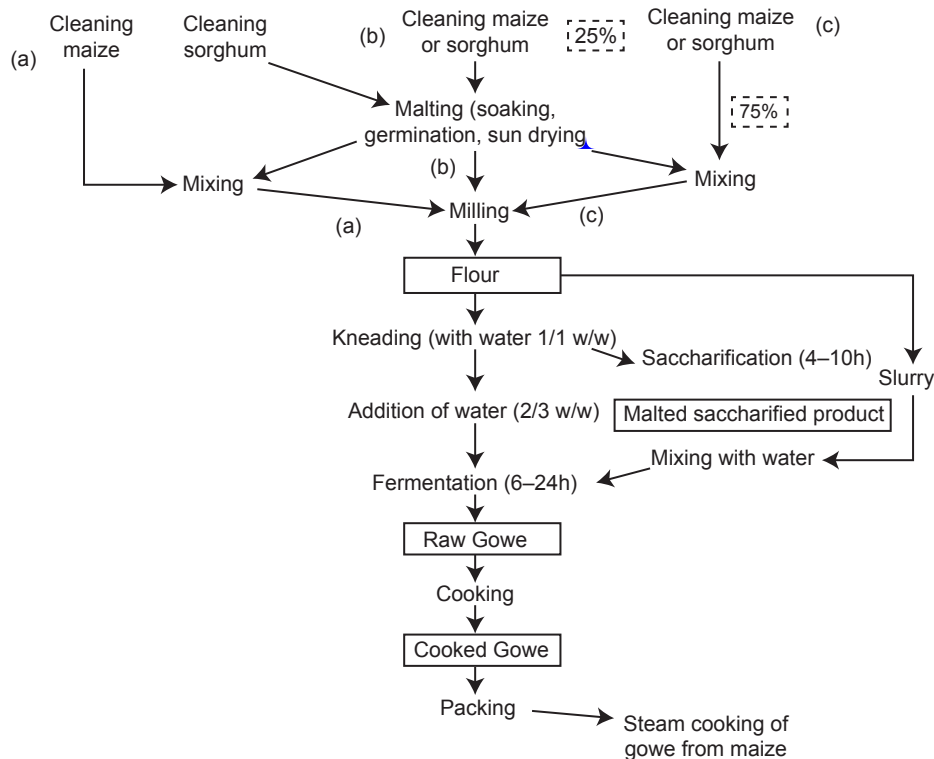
(a) Cleaning maize

Cleaning sorghum

(b) Cleaning maize or sorghum

25%

Cleaning maize or sorghum (c)

75%

Malting (soaking, germination, sun drying

Mixing

(b)

Mixing

(a)

Milling

(c)

Flour

Kneading (with water 1/1 w/w)

Saccharification (4–10h)

Slurry

Addition of water (2/3 w/w)

Malted saccharified product

Mixing with water

Fermentation (6–24h)

Raw Gowe

Cooking

Cooked Gowe

Packing

Steam cooking of gowe from maize